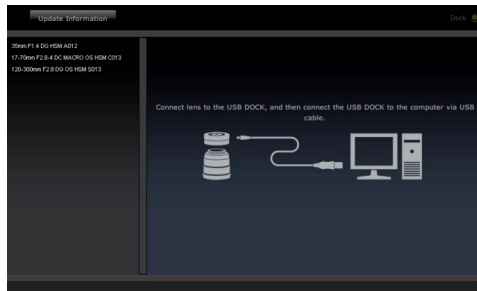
Update Information

Dock

35mm F1.4 DG HSM A012
17-70mm F2.8-4 DC MACRO OS HSM C013
120-300mm F2.8 DG OS HSM S013

Connect lens to the USB DOCK, and then connect the USB DOCK to the computer via USB cable.